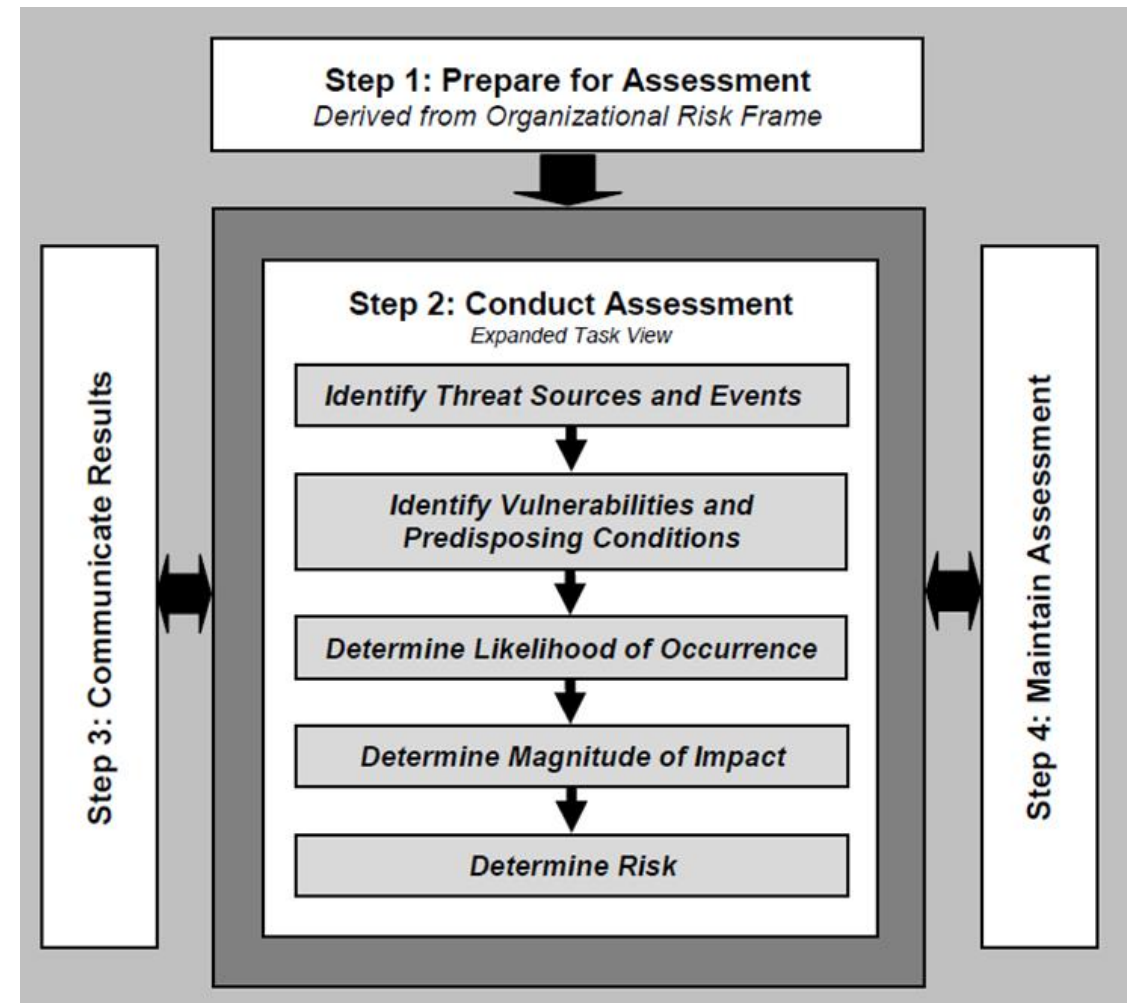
Step 1: Prepare for Assessment
*Derived from Organizational Risk Frame*

Step 3: Communicate Results

Step 2: Conduct Assessment
*Expanded Task View*

*Identify Threat Sources and Events*

*Identify Vulnerabilities and Predisposing Conditions*

*Determine Likelihood of Occurrence*

*Determine Magnitude of Impact*

*Determine Risk*

Step 4: Maintain Assessment